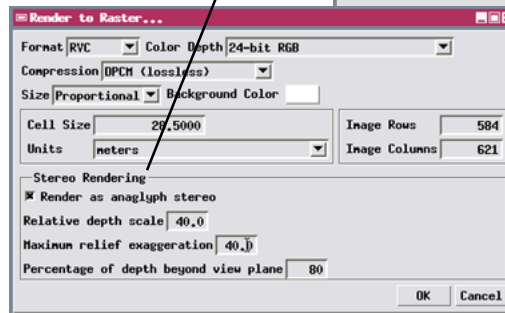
Render to Raster...

Format RVC Color Depth 24-bit RGB

Compression DPCM (lossless)

Size Proportional Background Color

Cell Size 28.5000

Units meters

Image Rows 584

Image Columns 621

Stereo Rendering

Render as anaglyph stereo

Relative depth scale 40.0

Maximum relief exaggeration 40.0

Percentage of depth beyond view plane 80

OK Cancel